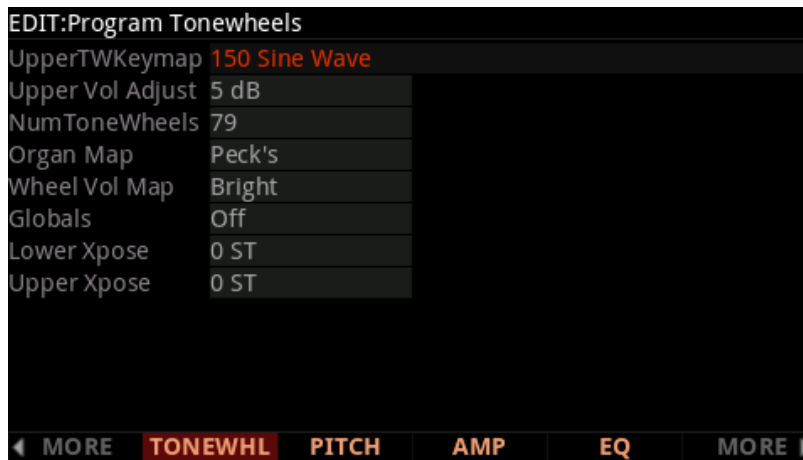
EDIT:Program Tonewheels

| | |
|---|---|
| UpperTWKeymap | 150 Sine Wave |
| Upper Vol Adjust | 5 dB |
| NumToneWheels | 79 |
| Organ Map | Peck's |
| Wheel Vol Map | Bright |
| Globals | Off |
| Lower Xpose | 0 ST |
| Upper Xpose | 0 ST |

◀ MORE TONEWHL PITCH AMP EQ MORE ▶